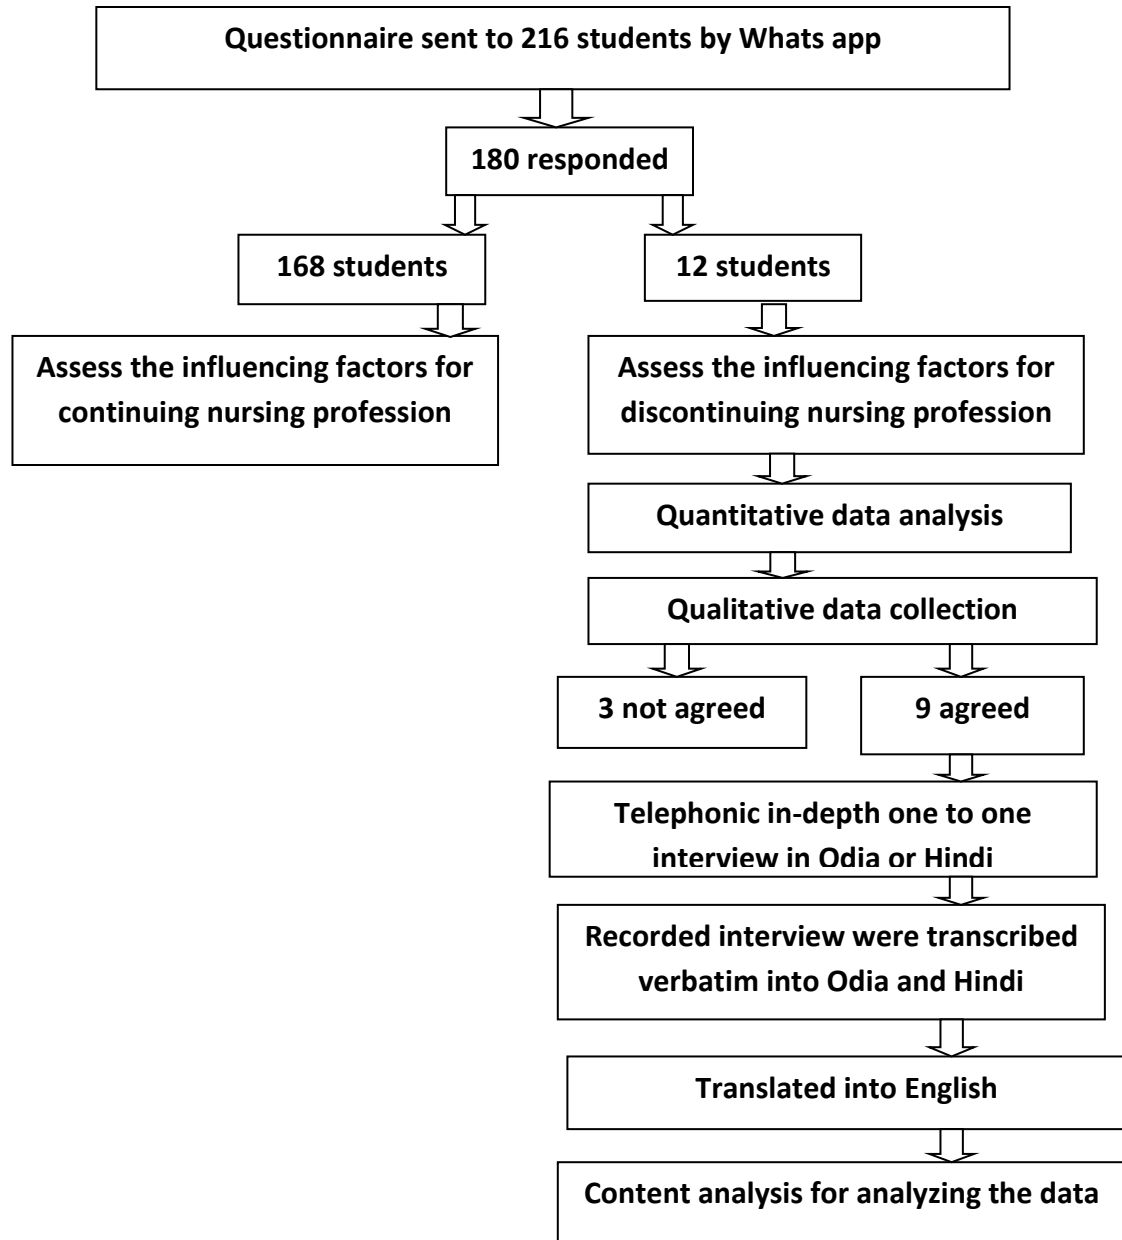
Questionnaire sent to 216 students by Whats app

180 responded

168 students

12 students

Assess the influencing factors for continuing nursing profession

Assess the influencing factors for discontinuing nursing profession

Quantitative data analysis

Qualitative data collection

3 not agreed

9 agreed

Telephonic in-depth one to one interview in Odia or Hindi

Recorded interview were transcribed verbatim into Odia and Hindi

Translated into English

Content analysis for analyzing the data